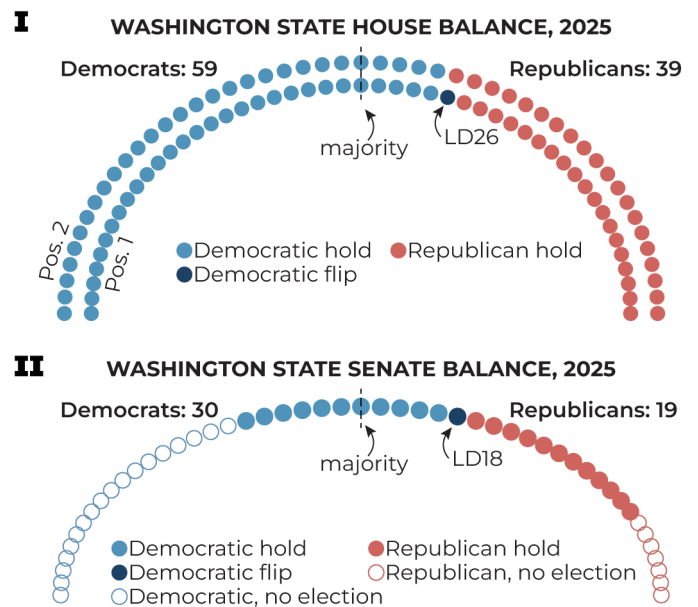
I

WASHINGTON STATE HOUSE BALANCE, 2025

Democrats: 59

Republicans: 39

majority

LD26

Pos. 2

Pos. 1

Democratic hold

Republican hold

Democratic flip

II

WASHINGTON STATE SENATE BALANCE, 2025

Democrats: 30

Republicans: 19

majority

LD18

Democratic hold

Republican hold

Democratic flip

Republican, no election

Democratic, no election